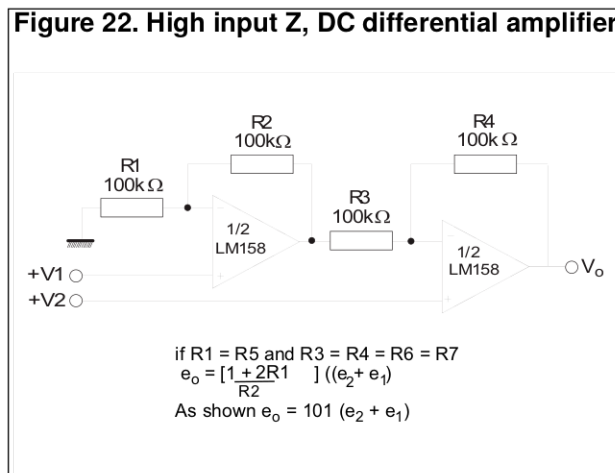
Figure 22. High input Z, DC differential amplifier

R2
100kΩ

R4
100k Ω

R1
100k Ω

R3
100kΩ

1/2
LM158

1/2
LM158

+V1

+V2

$V_o$

if R1 = R5 and R3 = R4 = R6 = R7
$e_o = [1 \frac{+ 2R1}{R2}] ((e_2 + e_1)$
As shown $e_o = 101 (e_2 + e_1)$